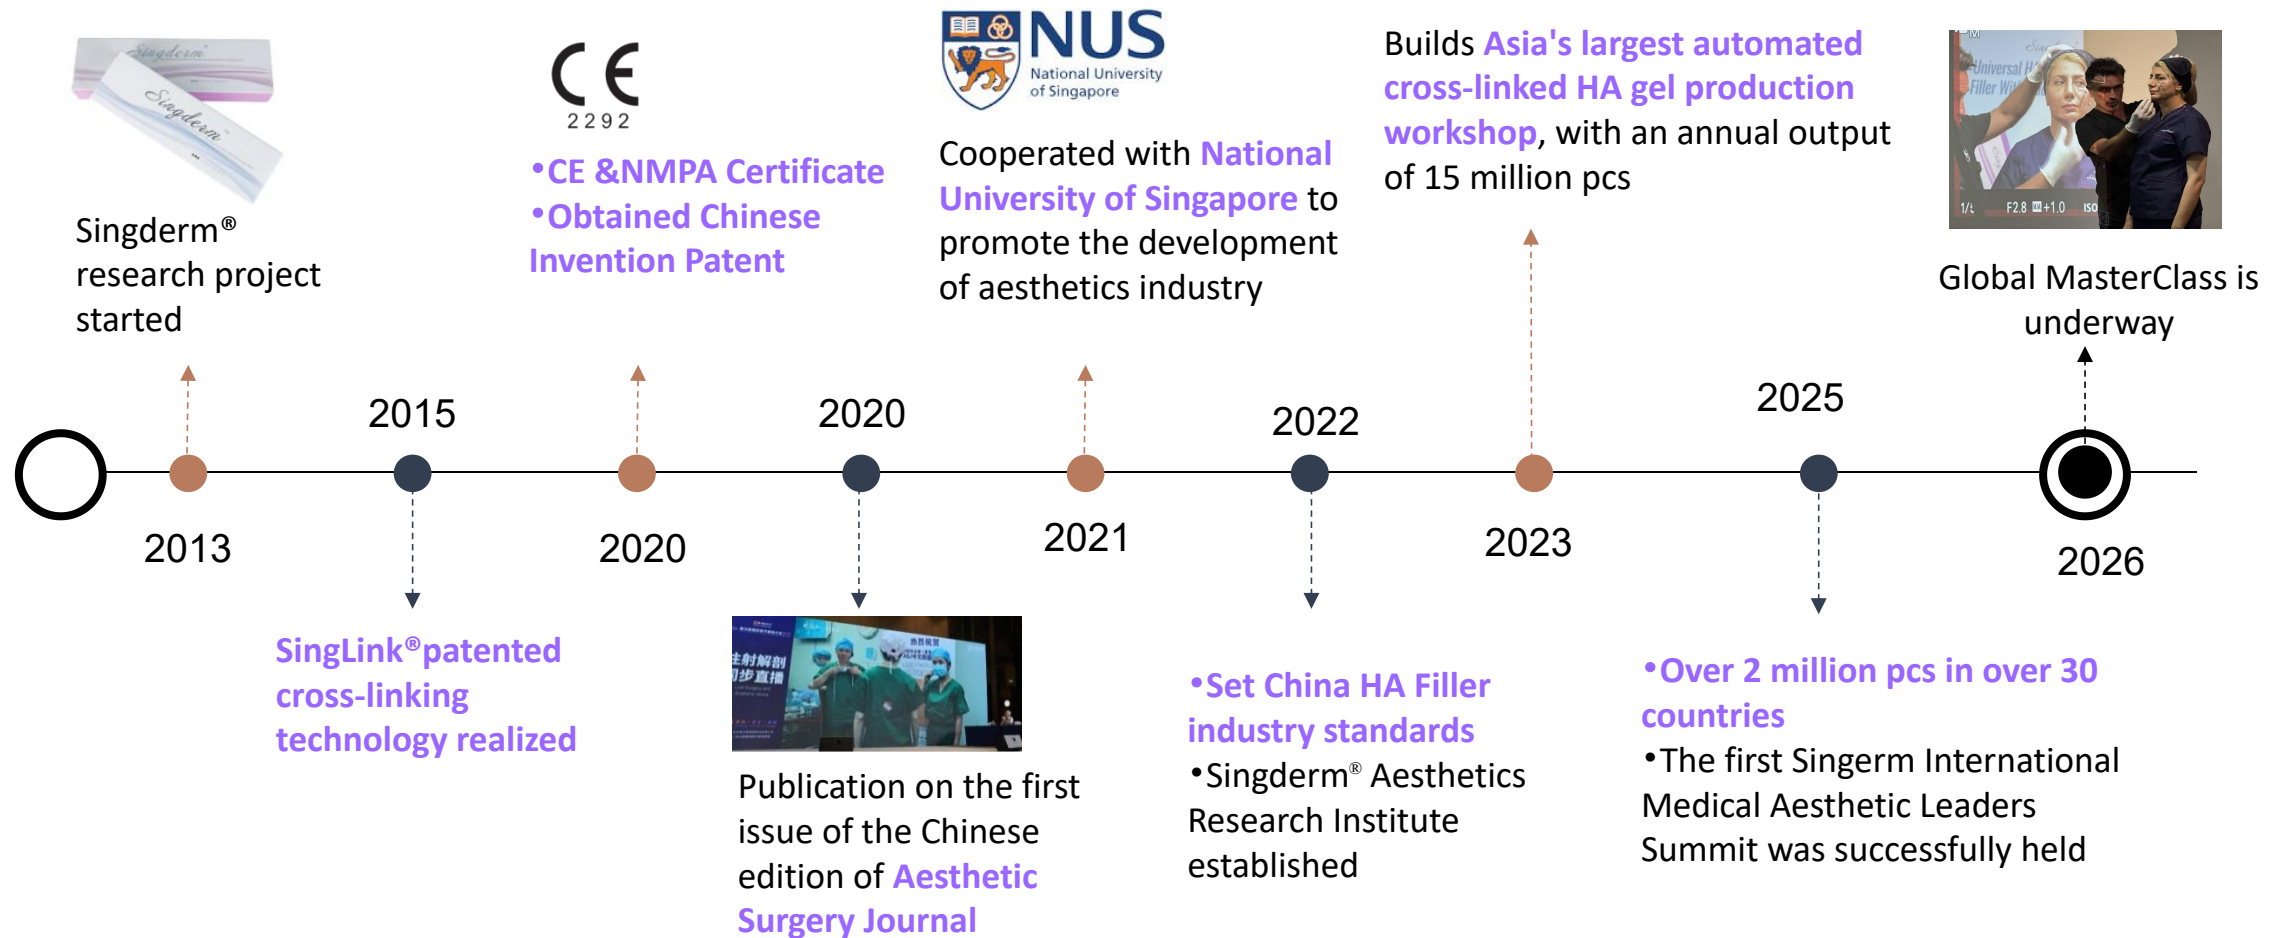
Singderm
Singderm

Singderm®
research project
started

CE
2292

•CE &NMPA Certificate
•Obtained Chinese Invention Patent

NUS
National University of Singapore

Cooperated with National University of Singapore to promote the development of aesthetics industry

Builds Asia's largest automated cross-linked HA gel production workshop, with an annual output of 15 million pcs

Global MasterClass is underway

2015

2020

2022

2025

2013

2020

2021

2023

2026

SingLink®patented cross-linking technology realized

Publication on the first issue of the Chinese edition of Aesthetic Surgery Journal

•Set China HA Filler industry standards
•Singderm® Aesthetics Research Institute established

•Over 2 million pcs in over 30 countries
•The first Singerm International Medical Aesthetic Leaders Summit was successfully held